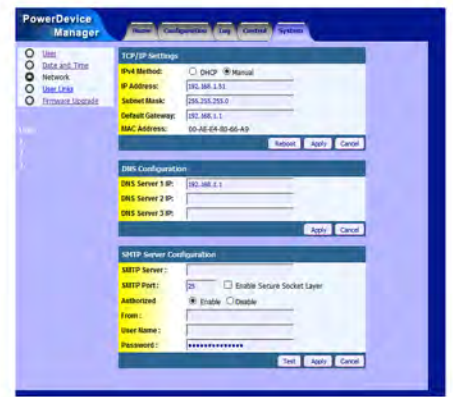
PowerDevice Manager

Home Configuration Log Control System

User
Date and Time
Network
User Links
Firmware Upgrade

TCP/IP Settings

IPv4 Method: DHCP Manual
IP Address: 192.168.1.51
Subnet Mask: 255.255.255.0
Default Gateway: 192.168.1.1
MAC Address: 00-AE-E4-80-66-A9

Reboot Apply Cancel

DNS Configuration

DNS Server 1 IP: 192.168.1.1
DNS Server 2 IP:
DNS Server 3 IP:

Apply Cancel

SMTP Server Configuration

SMTP Server :
SMTP Port: 25 Enable Secure Socket Layer
Authorized Enable Disable
From :
User Name :
Password : ••••••••••••••

Test Apply Cancel